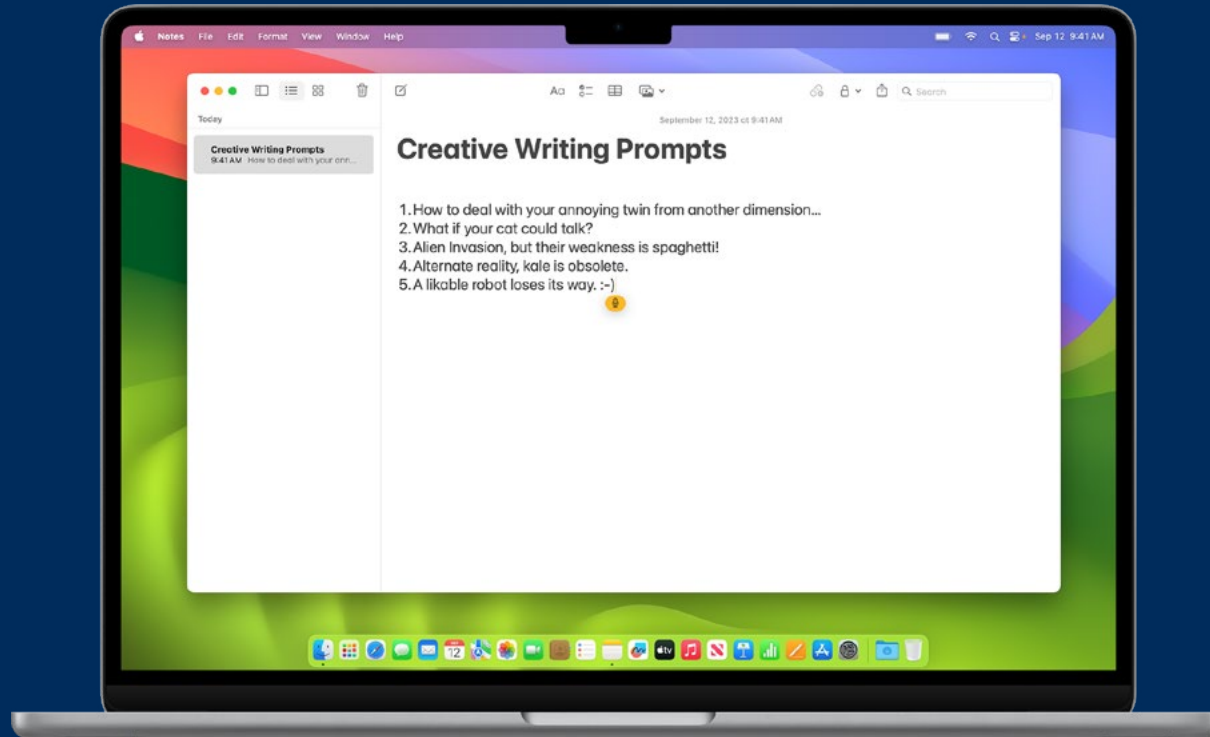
Notes File Edit Format View Window Help

Sep 12 9:41 AM

Aa

Search

Today

Creative Writing Prompts
9:41 AM How to deal with your ann...

September 12, 2023 at 9:41 AM

Creative Writing Prompts

1. How to deal with your annoying twin from another dimension...
2. What if your cat could talk?
3. Alien Invasion, but their weakness is spaghetti!
4. Alternate reality, kale is obsolete.
5. A likable robot loses its way. :-)

12

tv